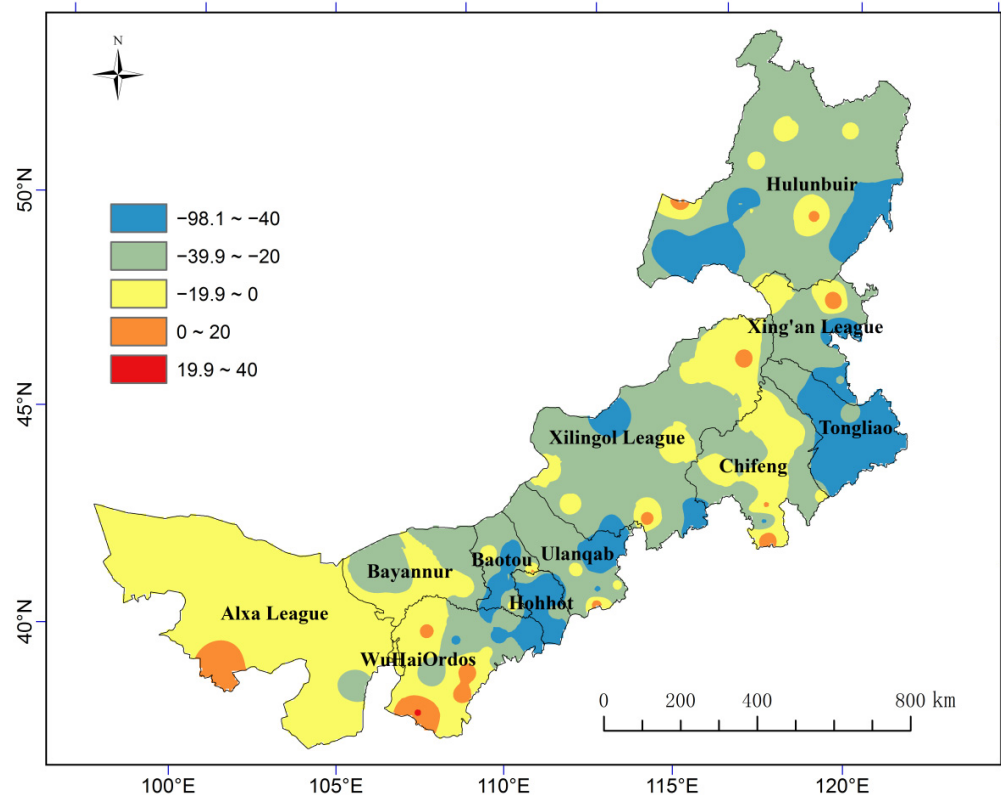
N

50°N

45°N

40°N

−98.1 ~ −40

−39.9 ~ −20

−19.9 ~ 0

0 ~ 20

19.9 ~ 40

Hulunbuir

Xing'an League

Tongliao

Xilingol League

Chifeng

Ulanqab

Baotou

Bayannur

Hohhot

Alxa League

WuHaiOrdos

0 200 400 800 km

100°E 105°E 110°E 115°E 120°E